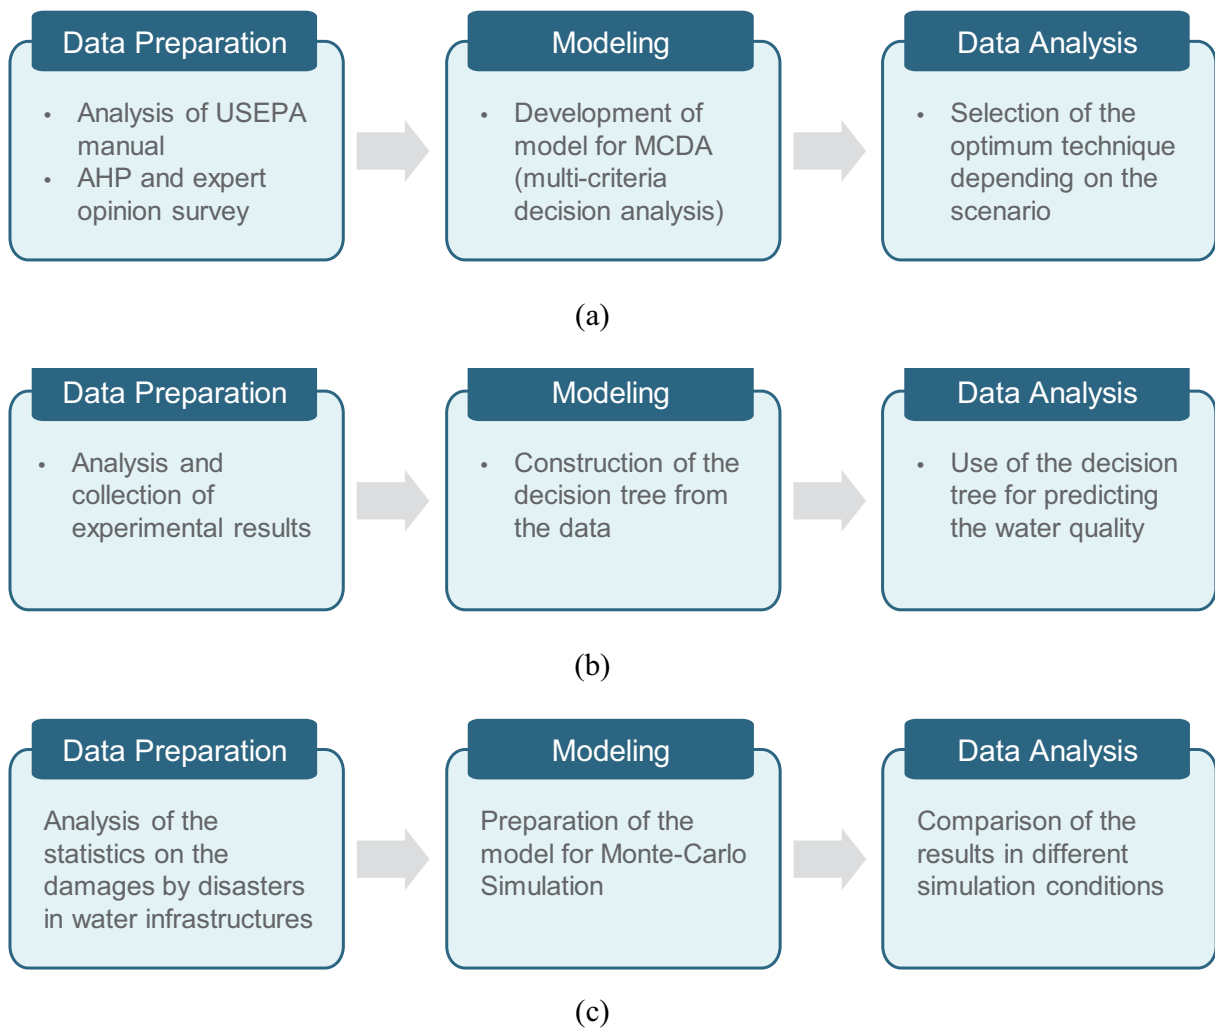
Data Preparation

• Analysis of USEPA manual
• AHP and expert opinion survey

Modeling

• Development of model for MCDA (multi-criteria decision analysis)

Data Analysis

• Selection of the optimum technique depending on the scenario

(a)

Data Preparation

• Analysis and collection of experimental results

Modeling

• Construction of the decision tree from the data

Data Analysis

• Use of the decision tree for predicting the water quality

(b)

Data Preparation

Analysis of the statistics on the damages by disasters in water infrastructures

Modeling

Preparation of the model for Monte-Carlo Simulation

Data Analysis

Comparison of the results in different simulation conditions

(c)